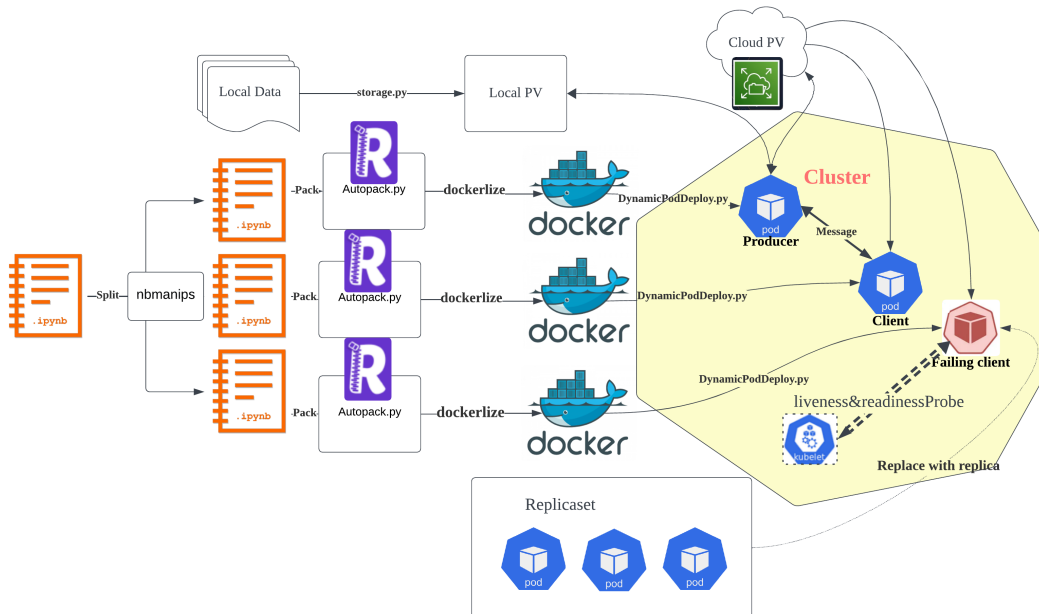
Cloud PV

Local Data

storage.py

Local PV

Cluster

.ipynb

Pack

R

Autopack.py

dockerlize

docker

DynamicPodDeploy.py

pod

Producer

Message

.ipynb

Split

nbmanips

.ipynb

Pack

R

Autopack.py

dockerlize

docker

DynamicPodDeploy.py

pod

Client

Failing client

.ipynb

Pack

R

Autopack.py

dockerlize

docker

DynamicPodDeploy.py

liveness&readinessProbe

kubelet

Replace with replica

Replicaset

pod

pod

pod